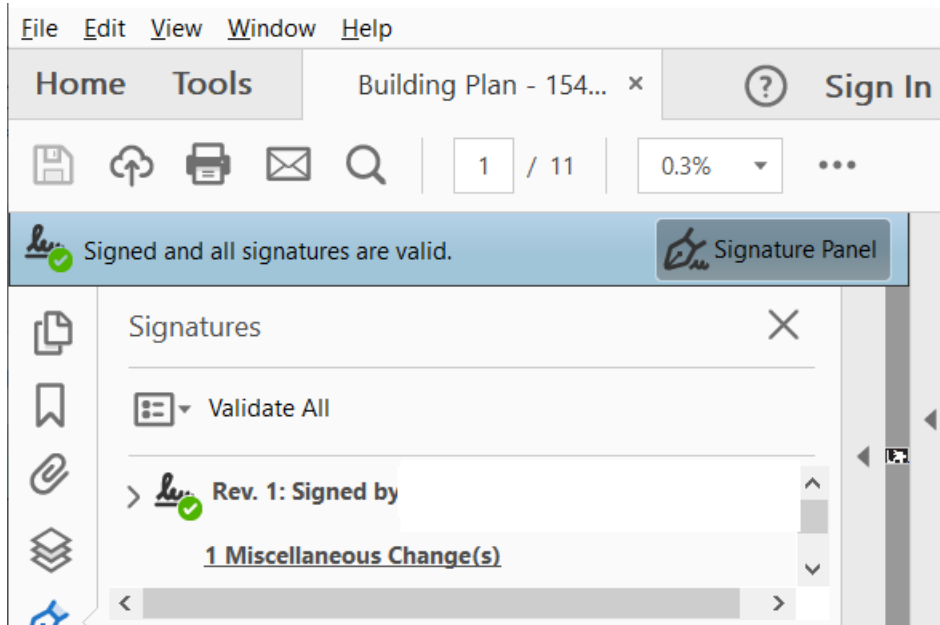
File Edit View Window Help

Home Tools Building Plan - 154... × ? Sign In

1 / 11 0.3%

Signed and all signatures are valid. Signature Panel

Signatures

Validate All

Rev. 1: Signed by

1 Miscellaneous Change(s)